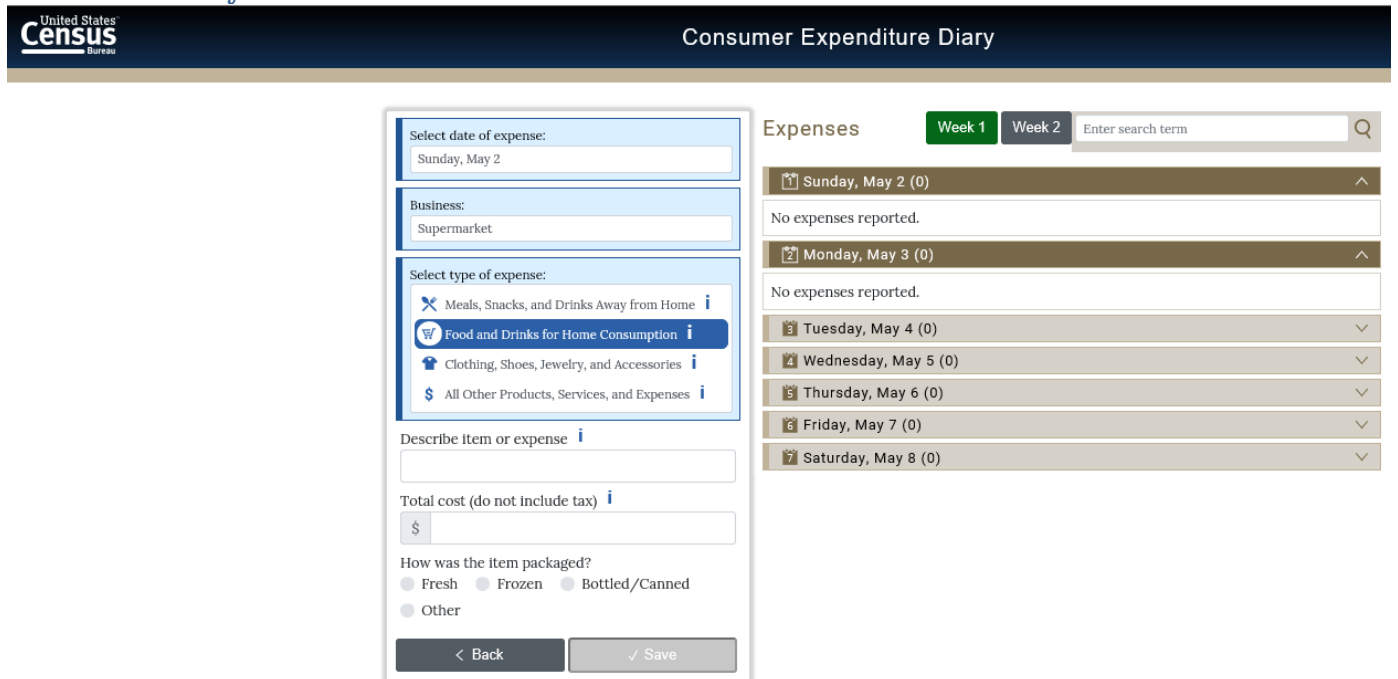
United States Census Bureau

Consumer Expenditure Diary

Select date of expense:
Sunday, May 2

Business:
Supermarket

Select type of expense:
Meals, Snacks, and Drinks Away from Home i
Food and Drinks for Home Consumption i
Clothing, Shoes, Jewelry, and Accessories i
$ All Other Products, Services, and Expenses i

Describe item or expense i

Total cost (do not include tax) i
$

How was the item packaged?
Fresh Frozen Bottled/Canned
Other

< Back
✓ Save

Expenses
Week 1 Week 2
Enter search term

1 Sunday, May 2 (0)
No expenses reported.
2 Monday, May 3 (0)
No expenses reported.
3 Tuesday, May 4 (0)
4 Wednesday, May 5 (0)
5 Thursday, May 6 (0)
6 Friday, May 7 (0)
7 Saturday, May 8 (0)